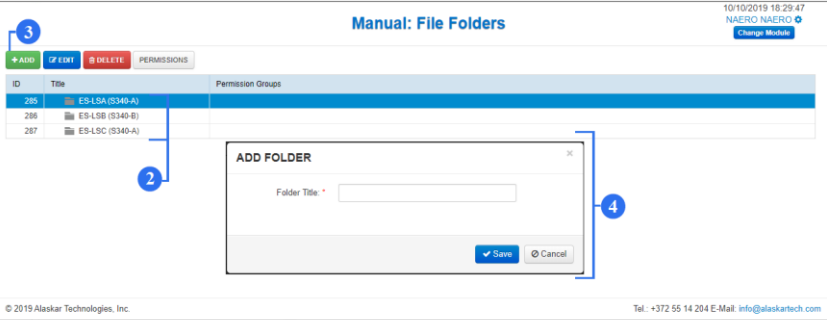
10/10/2019 18:29:47
NAERO NAERO
Change Module

Manual: File Folders

3

+ADD EDIT DELETE PERMISSIONS

| ID | Title | Permission Groups |
|---|---|---|
| 285 | ES-LSA (S340-A) | |
| 286 | ES-LSB (S340-B) | |
| 287 | ES-LSC (S340-A) | |

2

ADD FOLDER ×

Folder Title: *

Save Cancel

4

© 2019 Alaskar Technologies, Inc.

Tel.: +372 55 14 204 E-Mail: info@alaskartech.com